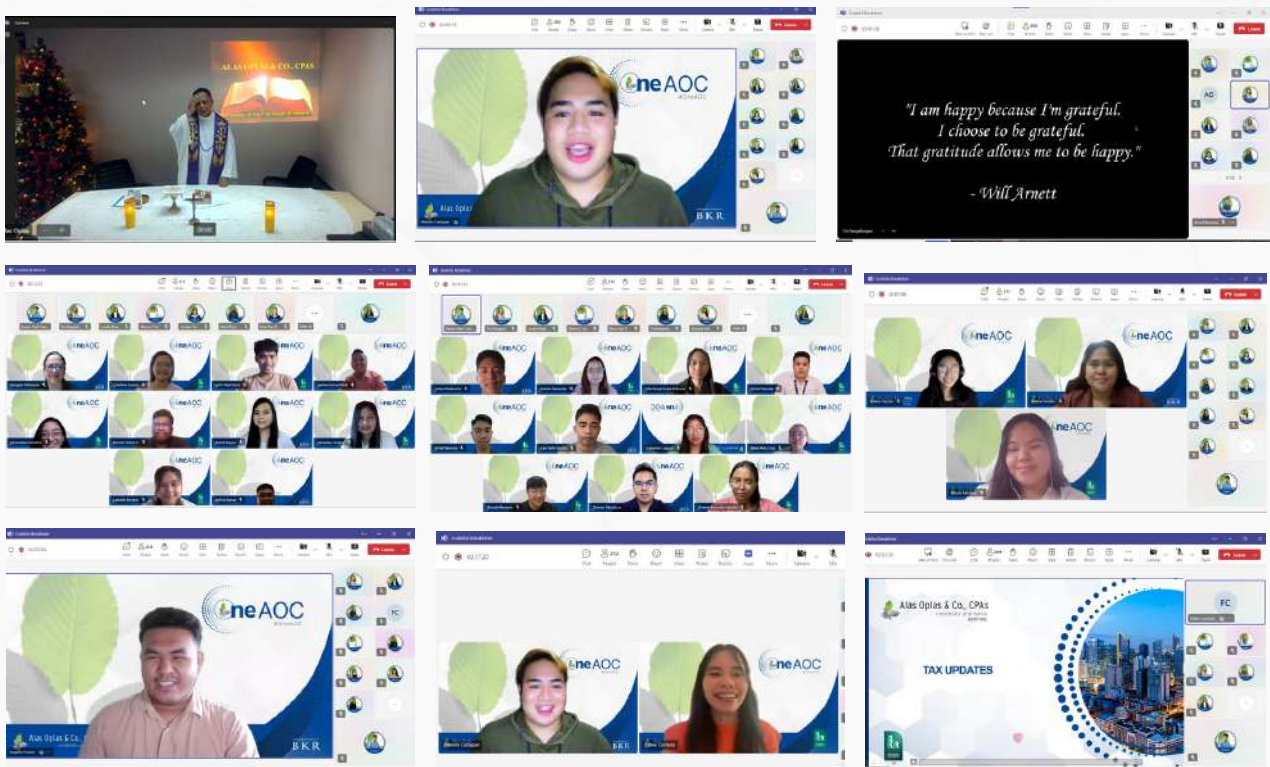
ALAS OPLAS & CO., CPAS

OneAOC

BKR

"I am happy because I'm grateful.
I choose to be grateful.
That gratitude allows me to be happy."

- Will Arnett

OneAOC

OneAOC

OneAOC

OneAOC

BKR

02:17:20

Chat People Raise React View Notes Rooms Apps More Camera Mic

OneAOC

OneAOC

BKR

Alas Oplas & Co., CPAs

TAX UPDATES

FC

Leave